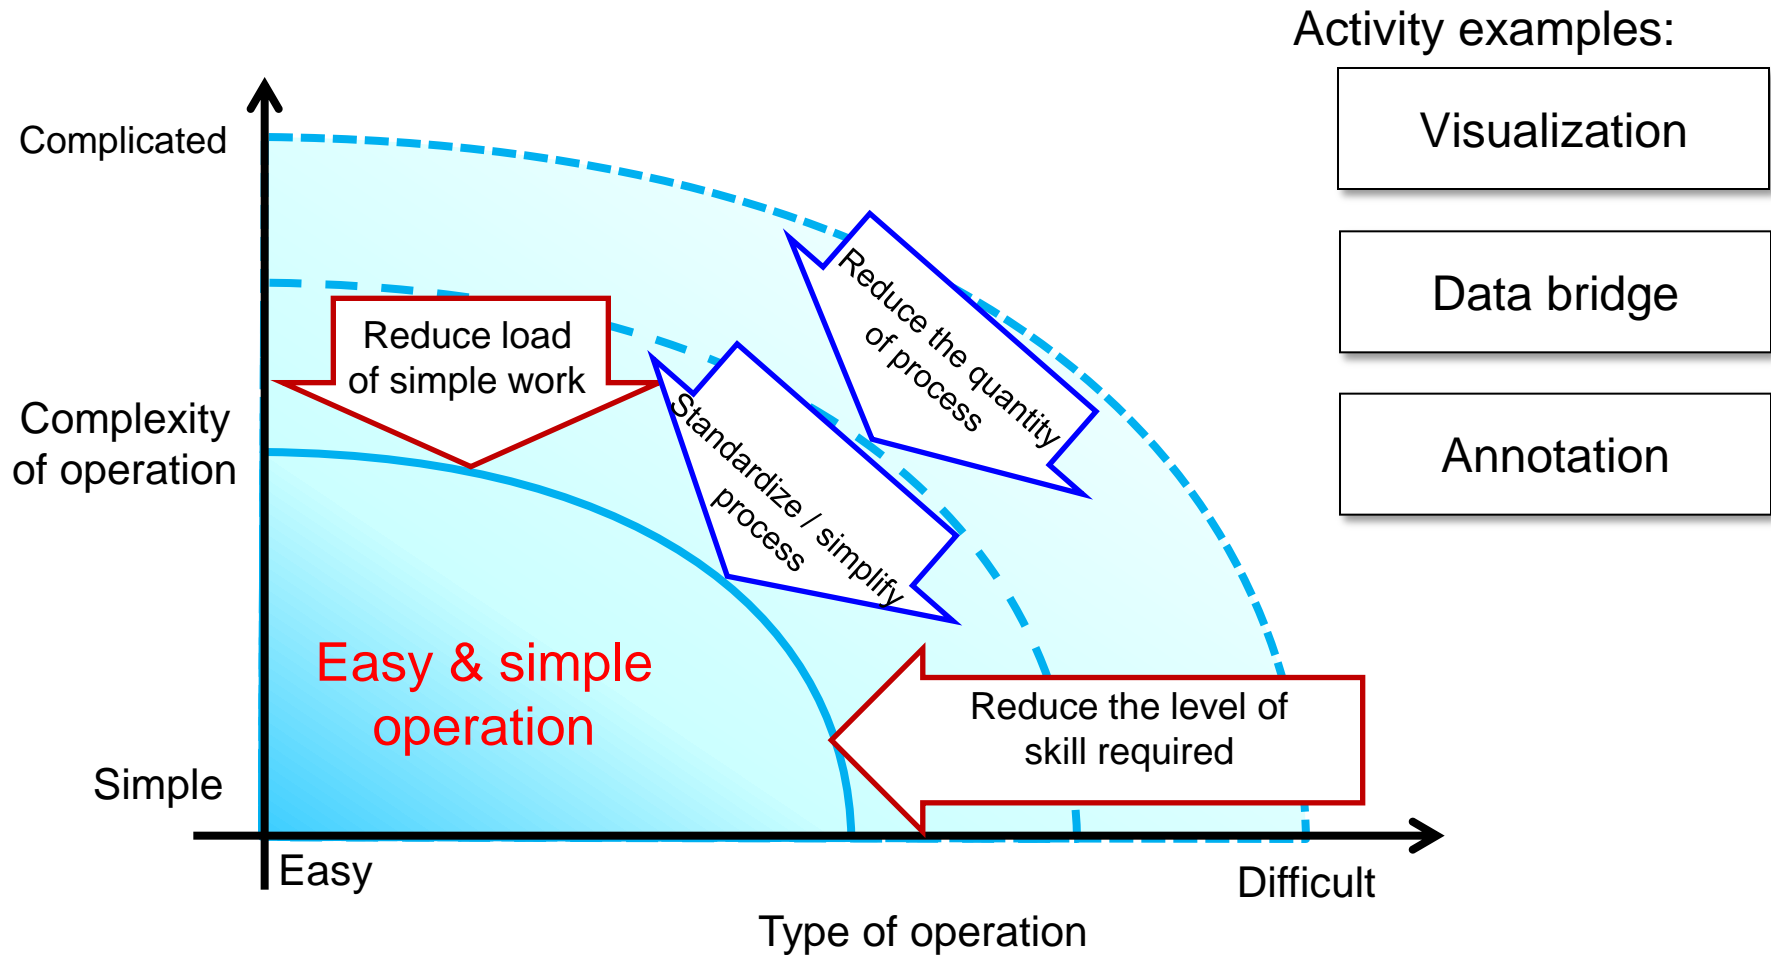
Activity examples:

Visualization

Data bridge

Annotation

Complicated

Complexity of operation

Simple

Reduce load of simple work

Standardize / simplify process

Reduce the quantity of process

Easy & simple operation

Reduce the level of skill required

Easy

Difficult

Type of operation